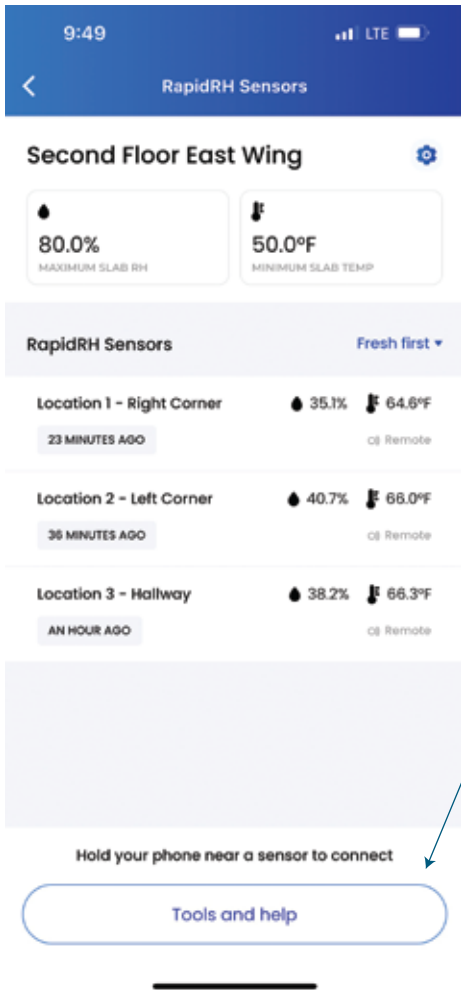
9:49 LTE

RapidRH Sensors

Second Floor East Wing

80.0%
MAXIMUM SLAB RH

50.0ºF
MINIMUM SLAB TEMP

RapidRH Sensors
Fresh first

Location 1 - Right Corner
23 MINUTES AGO
35.1% 64.6ºF
Remote

Location 2 - Left Corner
36 MINUTES AGO
40.7% 66.0ºF
Remote

Location 3 - Hallway
AN HOUR AGO
38.2% 66.3ºF
Remote

Hold your phone near a sensor to connect

Tools and help